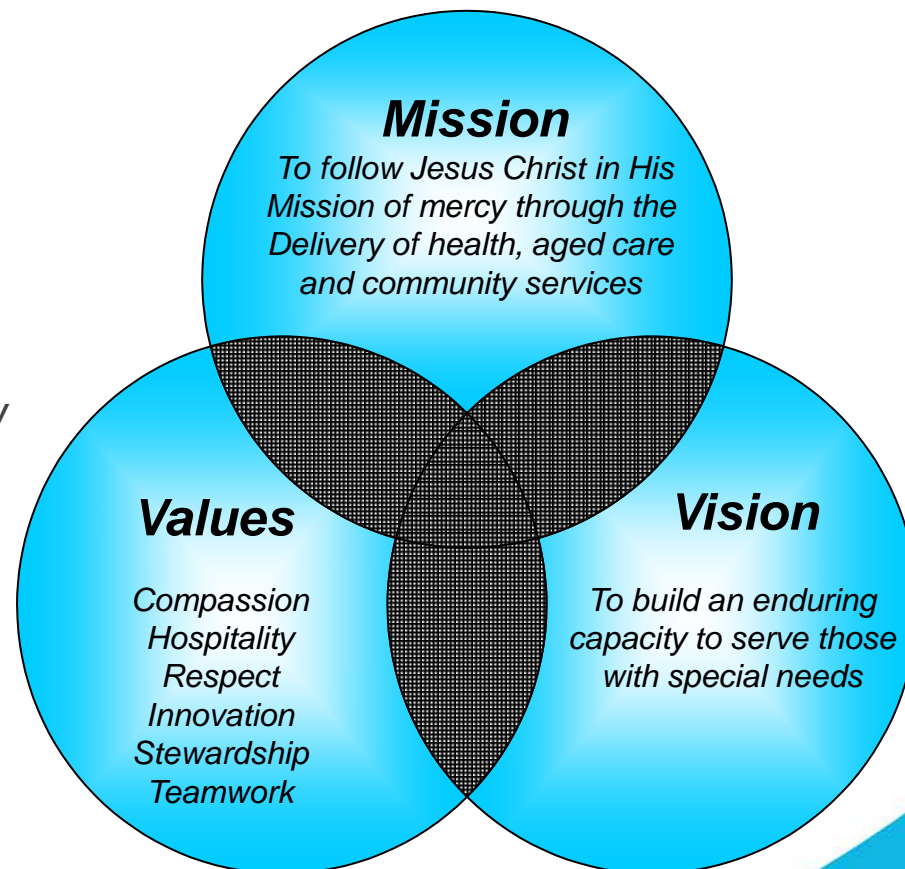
Mission

To follow Jesus Christ in His Mission of mercy through the Delivery of health, aged care and community services

Values

Compassion
Hospitality
Respect
Innovation
Stewardship
Teamwork

Vision

To build an enduring capacity to serve those with special needs